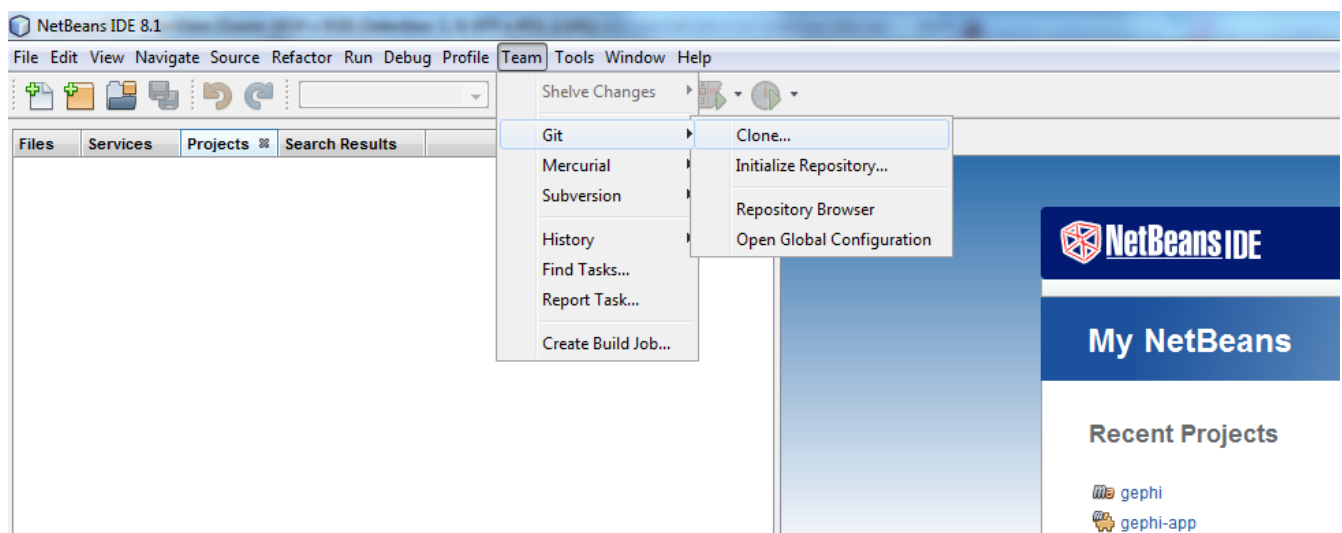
NetBeans IDE 8.1 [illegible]

File Edit View Navigate Source Refactor Run Debug Profile Team Tools Window Help

Shelve Changes

Git

Mercurial

Subversion

History

Find Tasks...

Report Task...

Create Build Job...

Clone...

Initialize Repository...

Repository Browser

Open Global Configuration

Files Services Projects Search Results

NetBeans IDE

My NetBeans

Recent Projects

gephi

gephi-app